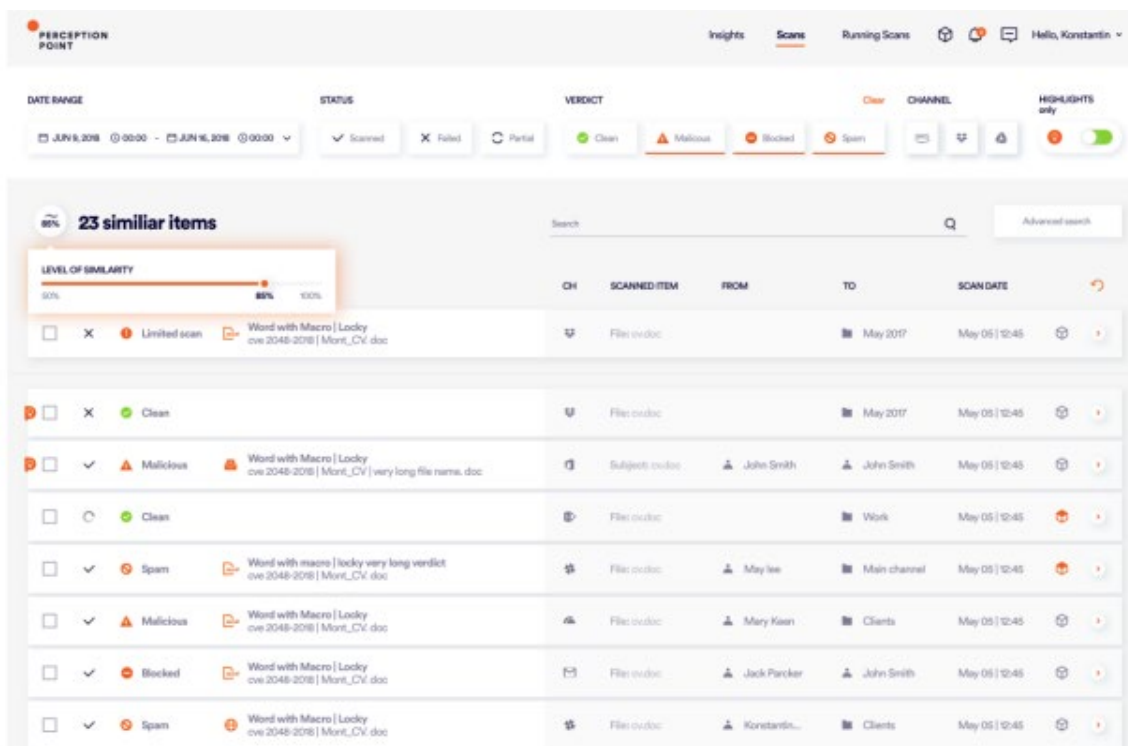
PERCEPTION POINT

Insights Scans Running Scans Hello, Konstantin

DATE RANGE
JUN 9, 2018 00:00 - JUN 16, 2018 00:00

STATUS
Scanned Failed Partial

VERDICT
Clean Malicous Blocked Spam

Clear CHANNEL

HIGHLIGHTS only

85% 23 similiar items

Search

Advanced search

LEVEL OF SIMILARITY
50% 85% 100%

| | | | | CH | SCANNED ITEM | FROM | TO | SCAN DATE |
|---|---|---|---|---|---|---|---|---|
| ☐ | × | Limited scan | Word with Macro \| Locky cve 2048-2018 \| Mont_CV. doc | | File: cv.doc | | May 2017 | May 05 \| 12:45 |
| ☐ | × | Clean | | | File: cv.doc | | May 2017 | May 05 \| 12:45 |
| ☐ | ✓ | Malicious | Word with Macro \| Locky cve 2048-2018 \| Mont_CV \| very long file name. doc | | Subject: cv.doc | John Smith | John Smith | May 05 \| 12:45 |
| ☐ | | Clean | | | File: cv.doc | | Work | May 05 \| 12:45 |
| ☐ | ✓ | Spam | Word with macro \| locky very long verdict cve 2048-2018 \| Mont_CV. doc | | File: cv.doc | May lee | Main channel | May 05 \| 12:45 |
| ☐ | ✓ | Malicious | Word with Macro \| Locky cve 2048-2018 \| Mont_CV. doc | | File: cv.doc | Mary Keen | Clients | May 05 \| 12:45 |
| ☐ | ✓ | Blocked | Word with Macro \| Locky cve 2048-2018 \| Mont_CV. doc | | File: cv.doc | Jack Parcker | John Smith | May 05 \| 12:45 |
| ☐ | ✓ | Spam | Word with Macro \| Locky cve 2048-2018 \| Mont_CV. doc | | File: cv.doc | Konstantin... | Clients | May 05 \| 12:45 |